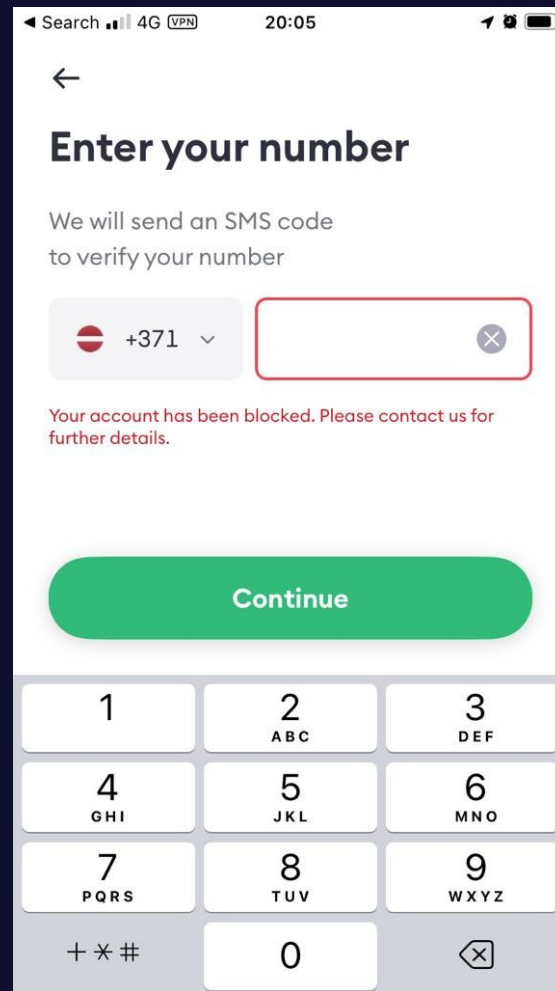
◀ Search 4G VPN 20:05

←

Enter your number

We will send an SMS code to verify your number

+371

Your account has been blocked. Please contact us for further details.

Continue

1
2 ABC
3 DEF
4 GHI
5 JKL
6 MNO
7 PQRS
8 TUV
9 WXYZ
+ * #
0